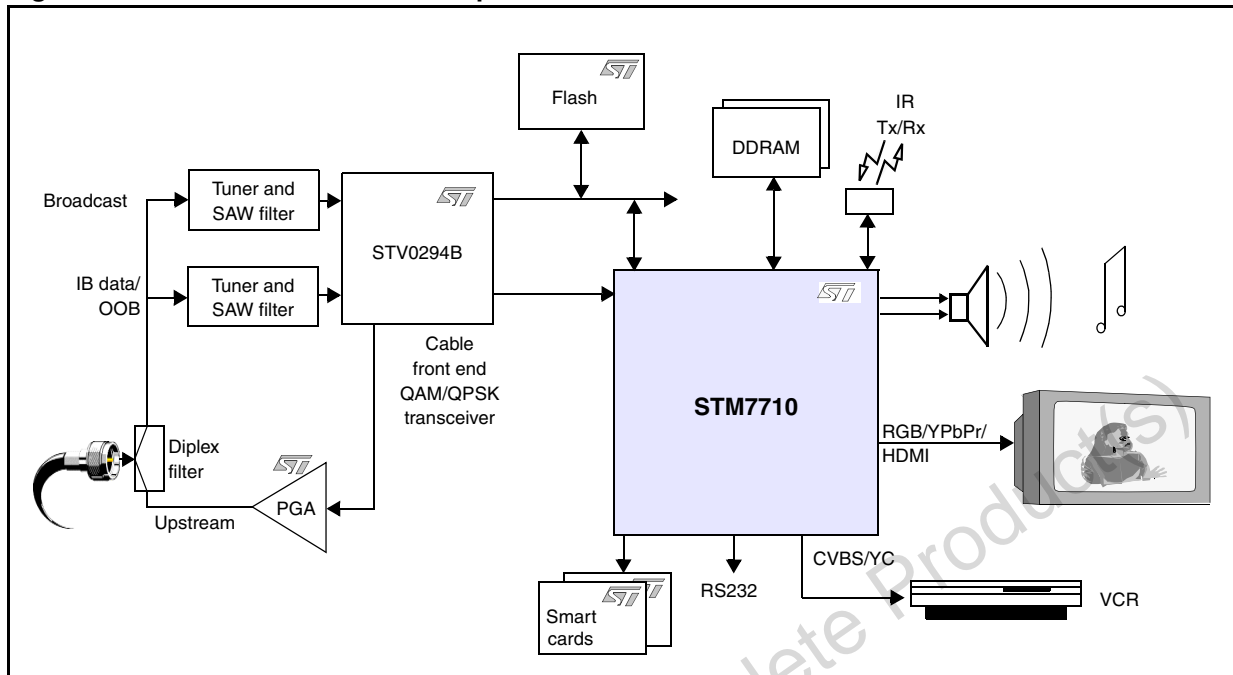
Flash

DDRAM

IR
Tx/Rx

Broadcast

Tuner and SAW filter

STV0294B

IB data/ OOB

Tuner and SAW filter

Cable front end QAM/QPSK transceiver

STM7710

RGB/YPbPr/ HDMI

Diplex filter

PGA

Upstream

CVBS/YC

Smart cards

RS232

VCR

Products(s)
lete